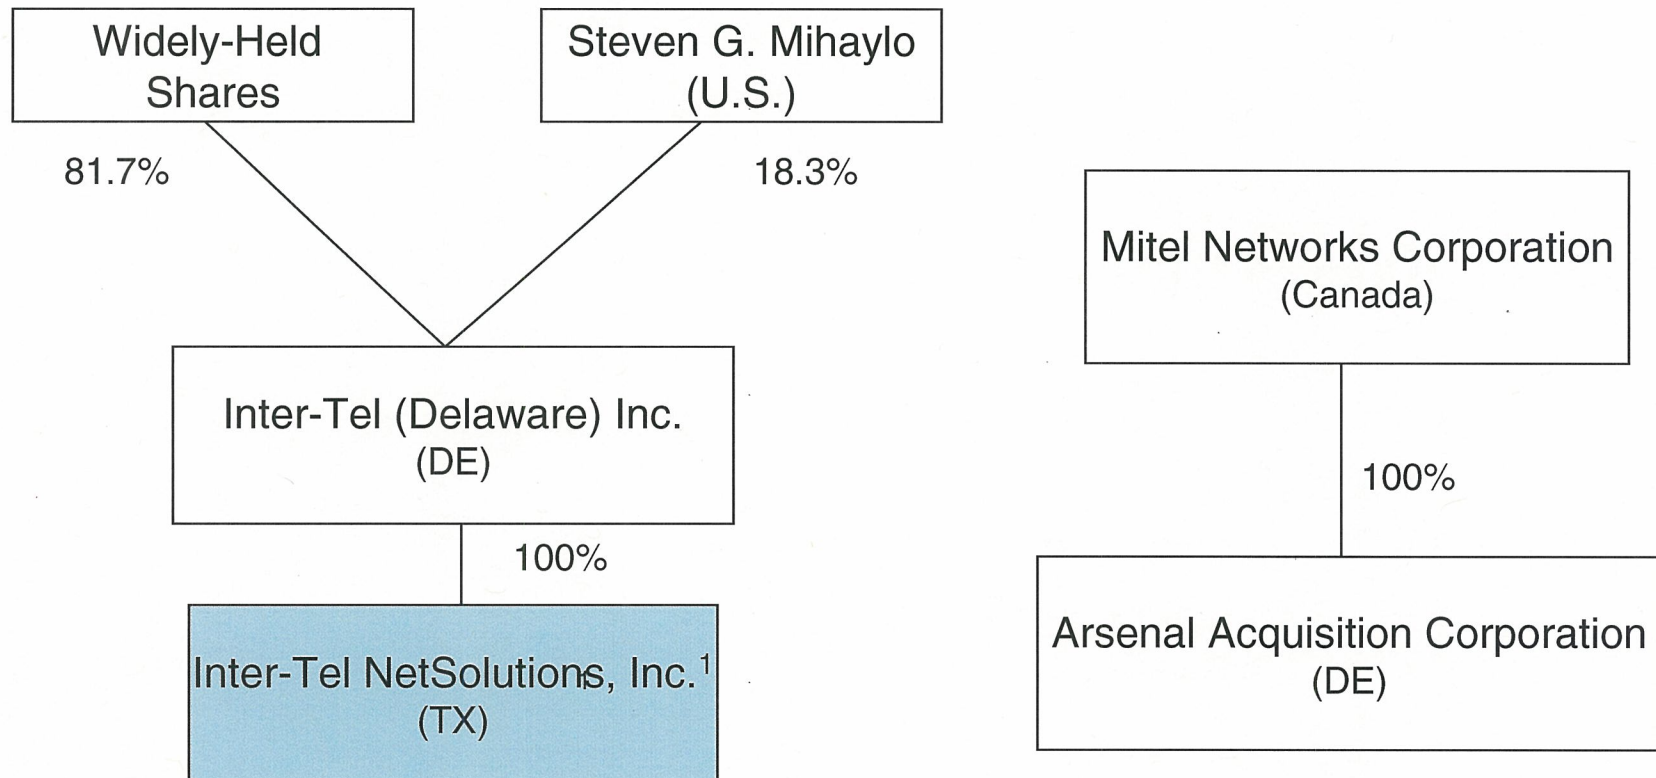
Widely-Held Shares

Steven G. Mihaylo (U.S.)

81.7%

18.3%

Inter-Tel (Delaware) Inc. (DE)

100%

Inter-Tel NetSolutions, Inc.$^1$ (TX)

Mitel Networks Corporation (Canada)

100%

Arsenal Acquisition Corporation (DE)